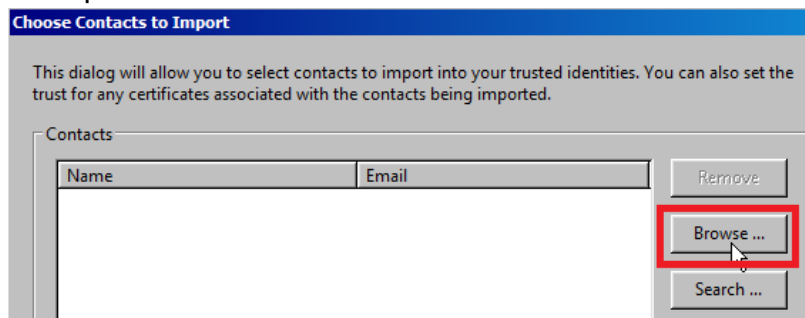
Choose Contacts to Import

This dialog will allow you to select contacts to import into your trusted identities. You can also set the trust for any certificates associated with the contacts being imported.

Contacts

| Name | Email |
|---|---|

Remove

Browse ...

Search ...